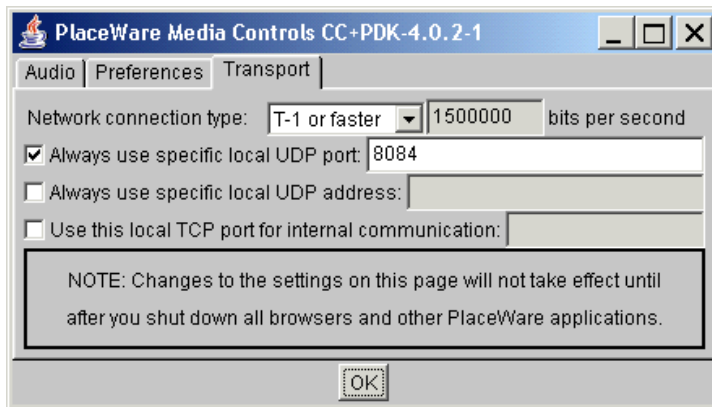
PlaceWare Media Controls CC+PDK-4.0.2-1

Audio | Preferences | Transport

Network connection type: T-1 or faster 1500000 bits per second

Always use specific local UDP port: 8084

Always use specific local UDP address:

Use this local TCP port for internal communication:

NOTE: Changes to the settings on this page will not take effect until after you shut down all browsers and other PlaceWare applications.

OK